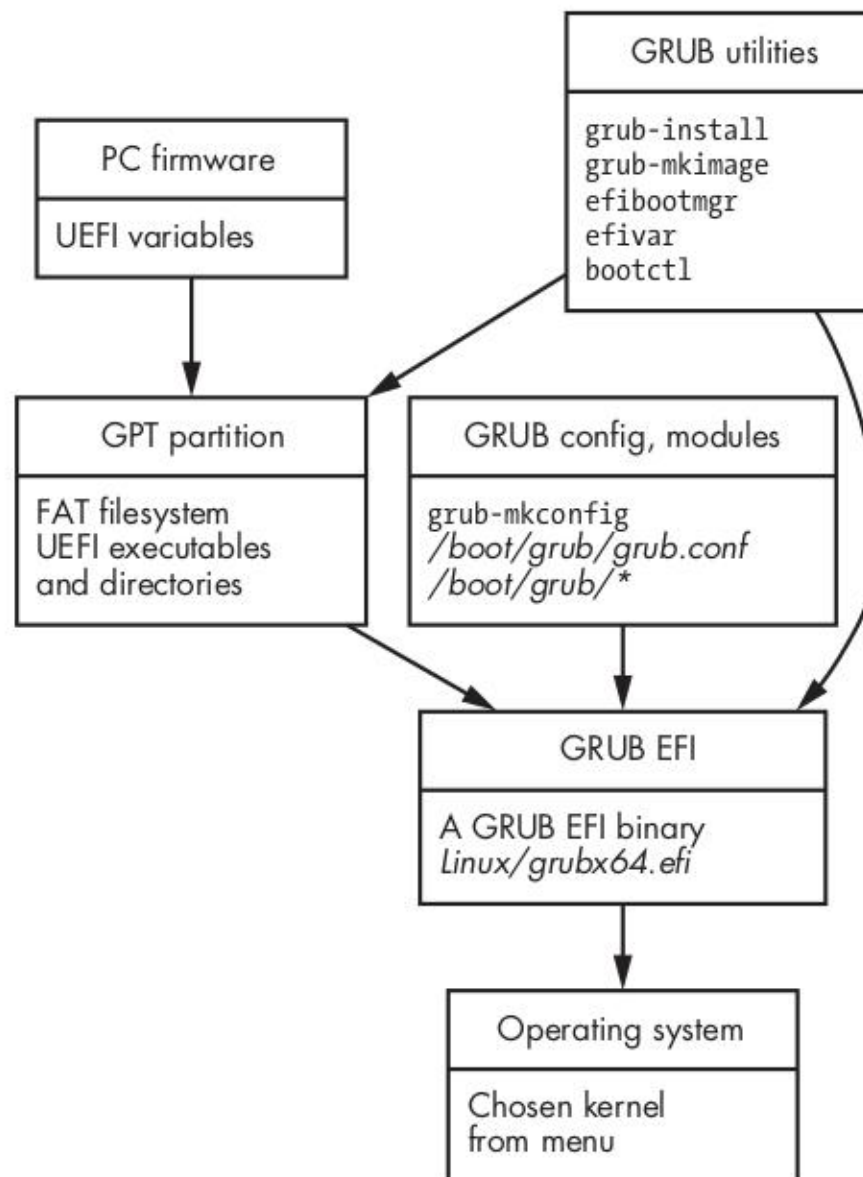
GRUB utilities

grub-install
grub-mkimage
efibootmgr
efivar
bootctl

PC firmware

UEFI variables

GPT partition

FAT filesystem
UEFI executables
and directories

GRUB config, modules

grub-mkconfig
/boot/grub/grub.conf
/boot/grub/*

GRUB EFI

A GRUB EFI binary
Linux/grubx64.efi

Operating system

Chosen kernel
from menu